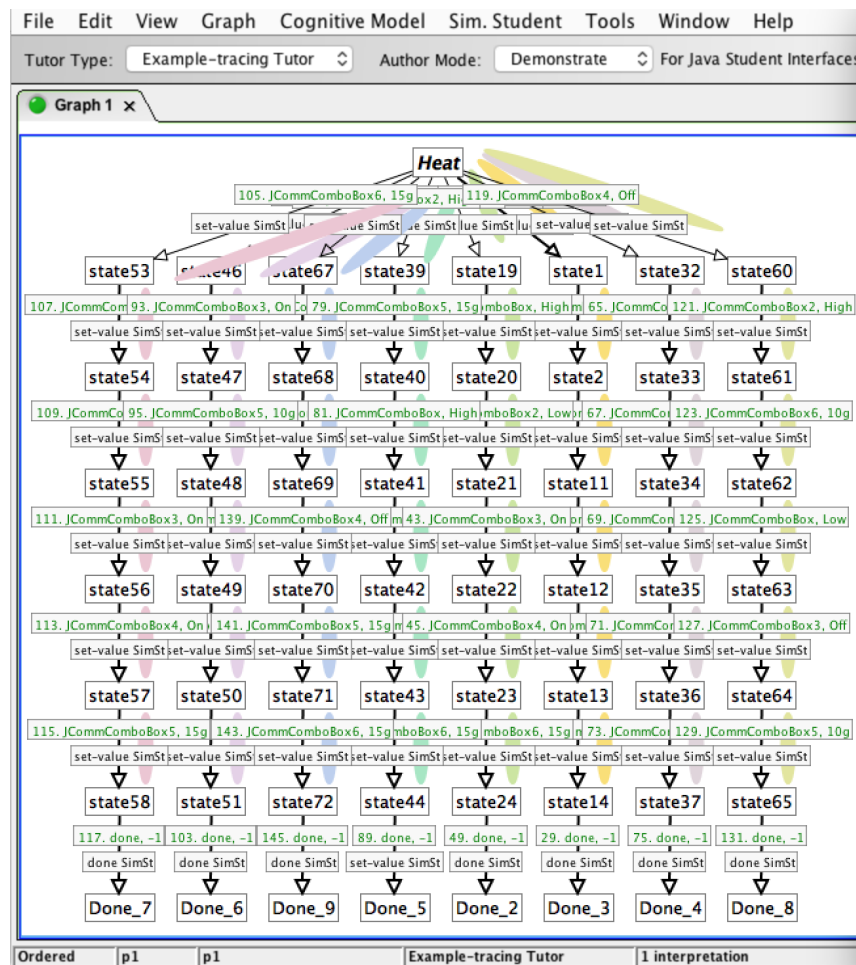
File Edit View Graph Cognitive Model Sim. Student Tools Window Help

Tutor Type: Example-tracing Tutor Author Mode: Demonstrate For Java Student Interfaces

Graph 1 ×

Heat

105. JCommComboBox6, 15g ox2, Hi 119. JCommComboBox4, Off

set-value SimSt lu lue SimSt lu set-value set-value SimSt

state53 state46 state67 state39 state19 state1 state32 state60

107. JCommCo 93. JCommComboBox3, On Co 79. JCommComboBox5, 15g mboBox, High 65. JCommCo 121. JCommComboBox2, High

set-value SimSt set-value SimSt set-value SimSt set-value SimSt set-value SimSt set-value SimSt set-value SimSt set-value SimSt

state54 state47 state68 state40 state20 state2 state33 state61

109. JCommCo 95. JCommComboBox5, 10g 81. JCommComboBox, High mboBox2, Low 67. JCommCo 123. JCommComboBox6, 10g

set-value SimSt set-value SimSt set-value SimSt set-value SimSt set-value SimSt set-value SimSt set-value SimSt set-value SimSt

state55 state48 state69 state41 state21 state11 state34 state62

111. JCommComboBox3, On 139. JCommComboBox4, Off 43. JCommComboBox3, On 69. JCommCo 125. JCommComboBox, Low

set-value SimSt set-value SimSt set-value SimSt set-value SimSt set-value SimSt set-value SimSt set-value SimSt set-value SimSt

state56 state49 state70 state42 state22 state12 state35 state63

113. JCommComboBox4, On 141. JCommComboBox5, 15g 45. JCommComboBox4, On 71. JCommCo 127. JCommComboBox3, Off

set-value SimSt set-value SimSt set-value SimSt set-value SimSt set-value SimSt set-value SimSt set-value SimSt set-value SimSt

state57 state50 state71 state43 state23 state13 state36 state64

115. JCommComboBox5, 15g 143. JCommComboBox6, 15g mboBox6, 15g mboBox6, 15g 73. JCommCo 129. JCommComboBox5, 10g

set-value SimSt set-value SimSt set-value SimSt set-value SimSt set-value SimSt set-value SimSt set-value SimSt set-value SimSt

state58 state51 state72 state44 state24 state14 state37 state65

117. done, -1 103. done, -1 145. done, -1 89. done, -1 49. done, -1 29. done, -1 75. done, -1 131. done, -1

done SimSt done SimSt done SimSt set-value SimSt done SimSt done SimSt done SimSt done SimSt

Done_7 Done_6 Done_9 Done_5 Done_2 Done_3 Done_4 Done_8

Ordered p1 p1 Example-tracing Tutor 1 interpretation